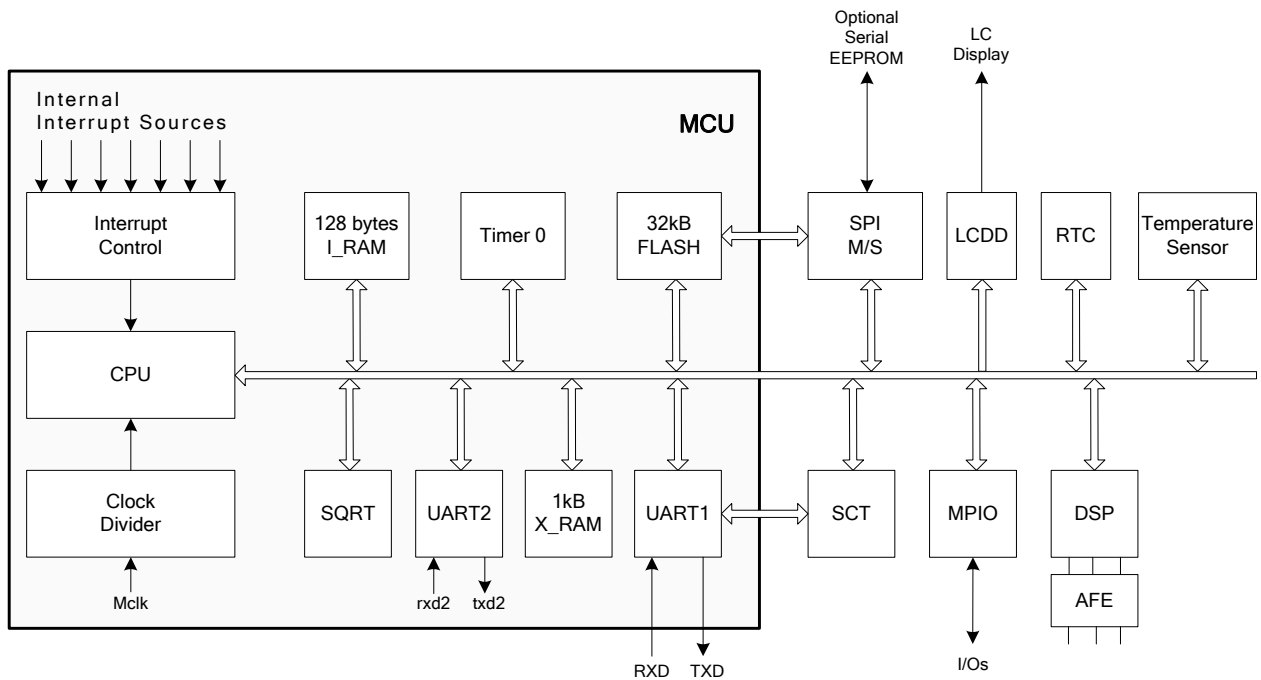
Optional Serial EEPROM

LC Display

Internal Interrupt Sources

MCU

Interrupt Control

128 bytes I_RAM

Timer 0

32kB FLASH

SPI M/S

LCDD

RTC

Temperature Sensor

CPU

Clock Divider

SQRT

UART2

1kB X_RAM

UART1

SCT

MPIO

DSP

AFE

Mclk

rxd2

txd2

RXD

TXD

I/Os